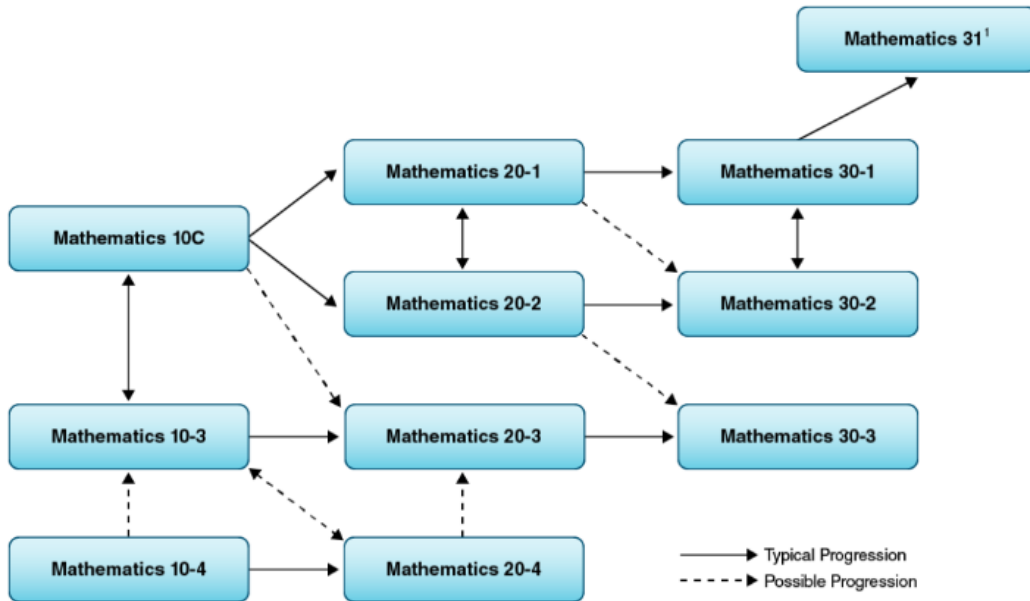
Mathematics 31$^1$

Mathematics 20-1

Mathematics 30-1

Mathematics 10C

Mathematics 20-2

Mathematics 30-2

Mathematics 10-3

Mathematics 20-3

Mathematics 30-3

Mathematics 10-4

Mathematics 20-4

Typical Progression

Possible Progression